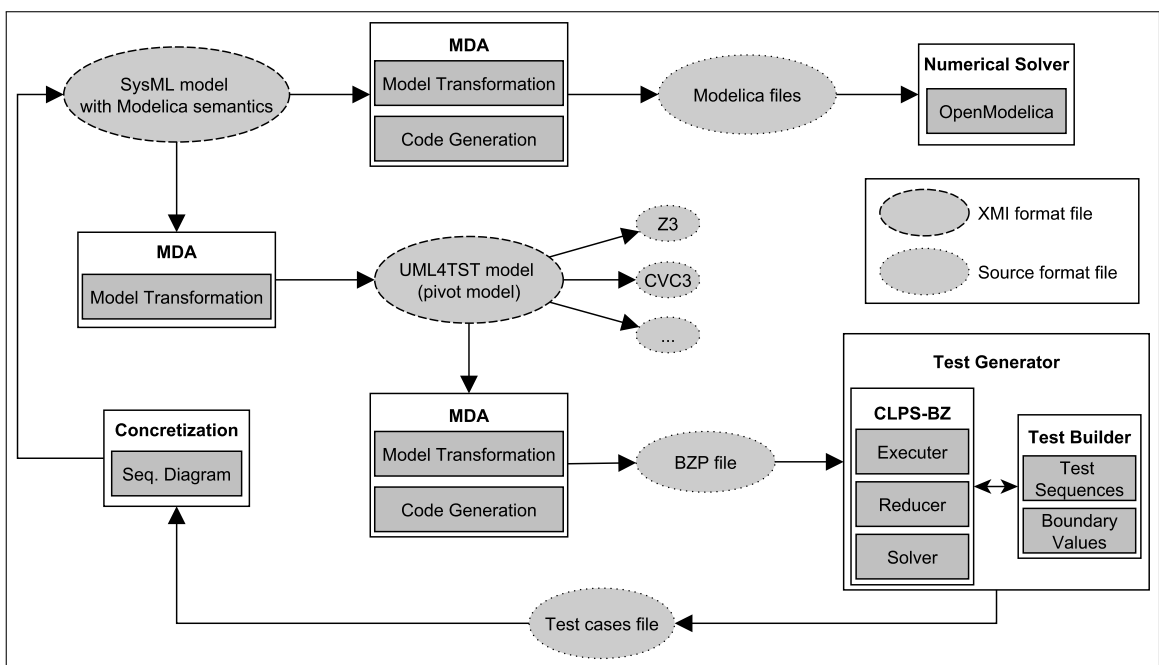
SysML model with Modelica semantics

MDA
Model Transformation
Code Generation

Modelica files

Numerical Solver
OpenModelica

MDA
Model Transformation

UML4TST model (pivot model)

Z3

CVC3

...

XMI format file

Source format file

Test Generator

CLPS-BZ
Executer
Reducer
Solver

Test Builder
Test Sequences
Boundary Values

Concretization
Seq. Diagram

MDA
Model Transformation
Code Generation

BZP file

Test cases file